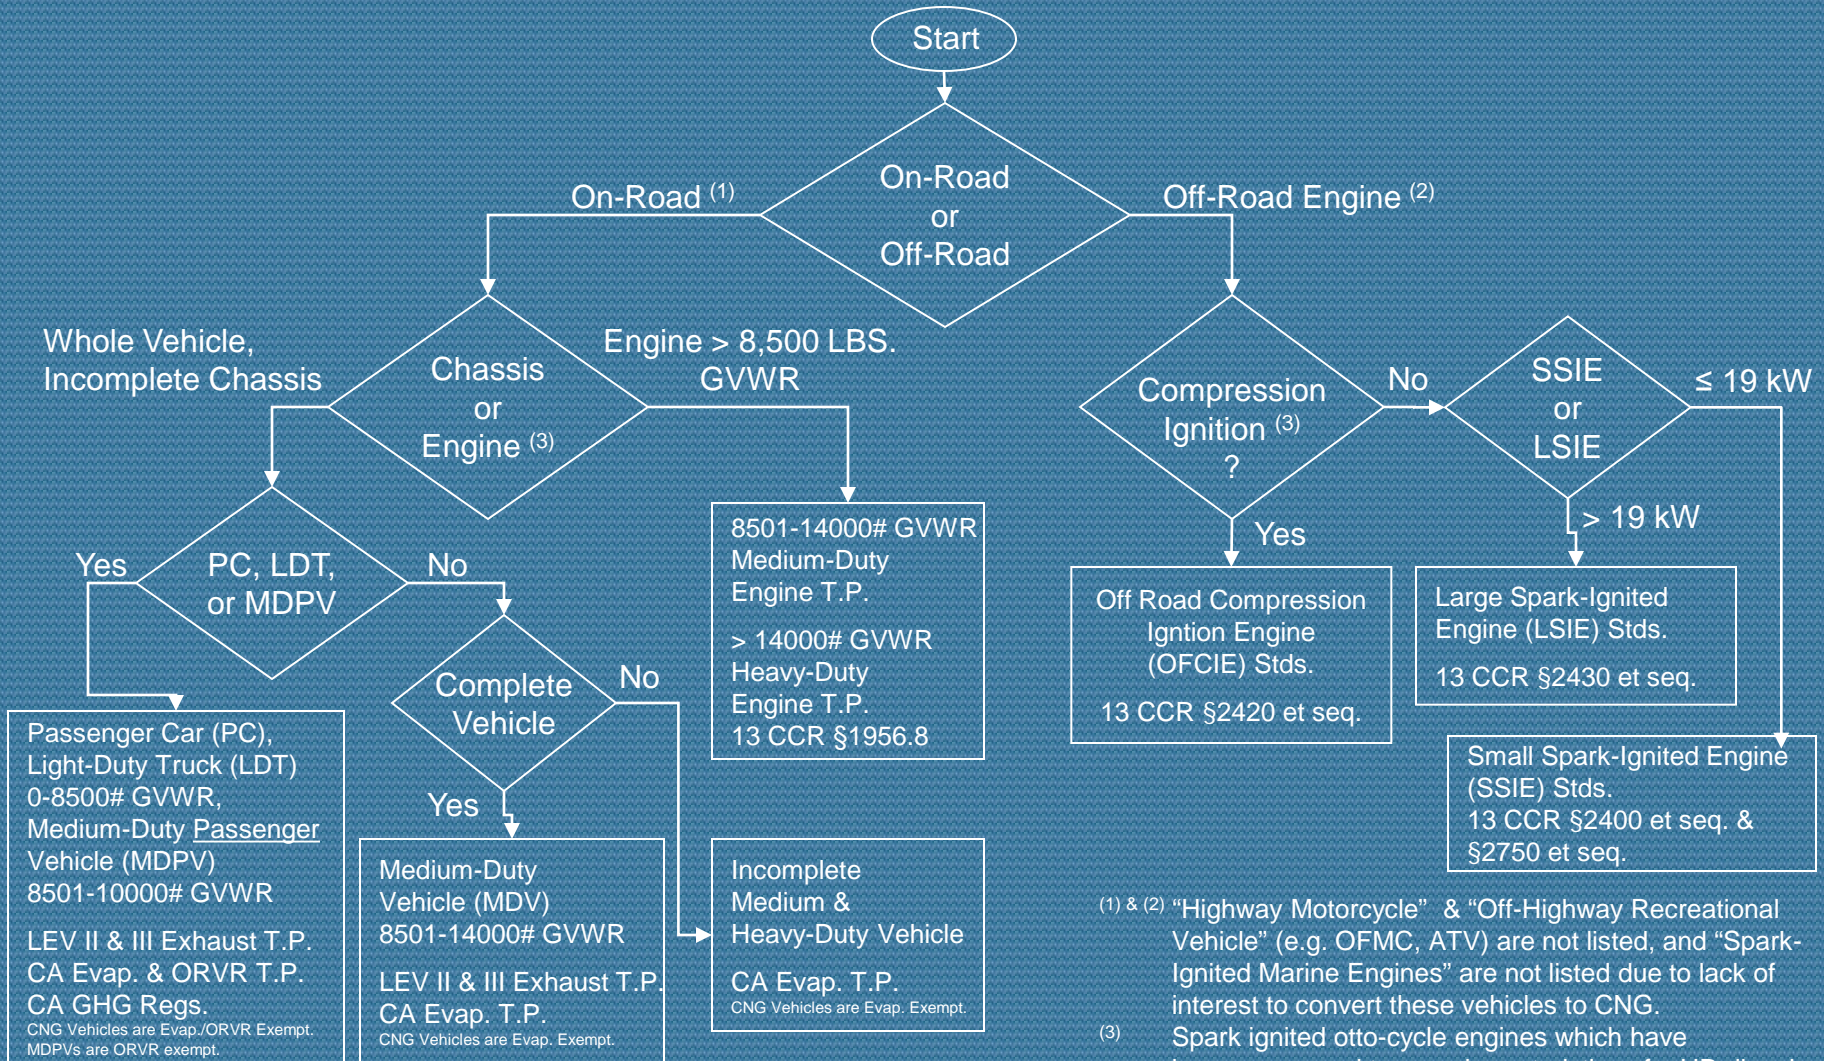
Start

On-Road or Off-Road

On-Road $^{(1)}$

Off-Road Engine $^{(2)}$

Whole Vehicle, Incomplete Chassis

Chassis or Engine $^{(3)}$

Engine > 8,500 LBS. GVWR

Compression Ignition $^{(3)}$ ?

No

SSIE or LSIE

≤ 19 kW

> 19 kW

Yes

Yes

PC, LDT, or MDPV

No

8501-14000# GVWR Medium-Duty Engine T.P.

> 14000# GVWR Heavy-Duty Engine T.P. 13 CCR §1956.8

Off Road Compression Igntion Engine (OFCIE) Stds.

13 CCR §2420 et seq.

Large Spark-Ignited Engine (LSIE) Stds.

13 CCR §2430 et seq.

Complete Vehicle

No

Small Spark-Ignited Engine (SSIE) Stds. 13 CCR §2400 et seq. & §2750 et seq.

Passenger Car (PC), Light-Duty Truck (LDT) 0-8500# GVWR, Medium-Duty Passenger Vehicle (MDPV) 8501-10000# GVWR

LEV II & III Exhaust T.P. CA Evap. & ORVR T.P. CA GHG Regs.
CNG Vehicles are Evap./ORVR Exempt. MDPVs are ORVR exempt.

Yes

Medium-Duty Vehicle (MDV) 8501-14000# GVWR

LEV II & III Exhaust T.P. CA Evap. T.P.
CNG Vehicles are Evap. Exempt.

Incomplete Medium & Heavy-Duty Vehicle

CA Evap. T.P.
CNG Vehicles are Evap. Exempt.

$^{(1)}$ & $^{(2)}$ “Highway Motorcycle” & “Off-Highway Recreational Vehicle” (e.g. OFMC, ATV) are not listed, and “Spark-Ignited Marine Engines” are not listed due to lack of interest to convert these vehicles to CNG.

$^{(3)}$ Spark ignited otto-cycle engines which have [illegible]